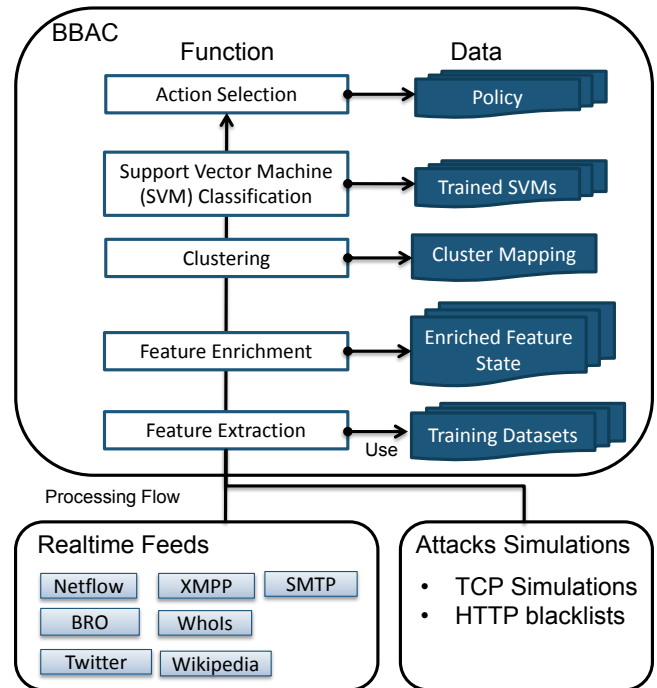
BBAC

Function

Data

Action Selection

Policy

Support Vector Machine (SVM) Classification

Trained SVMs

Clustering

Cluster Mapping

Feature Enrichment

Enriched Feature State

Feature Extraction

Use

Training Datasets

Processing Flow

Realtime Feeds

Netflow

XMPP

SMTP

BRO

WhoIs

Twitter

Wikipedia

Attacks Simulations

• TCP Simulations
• HTTP blacklists